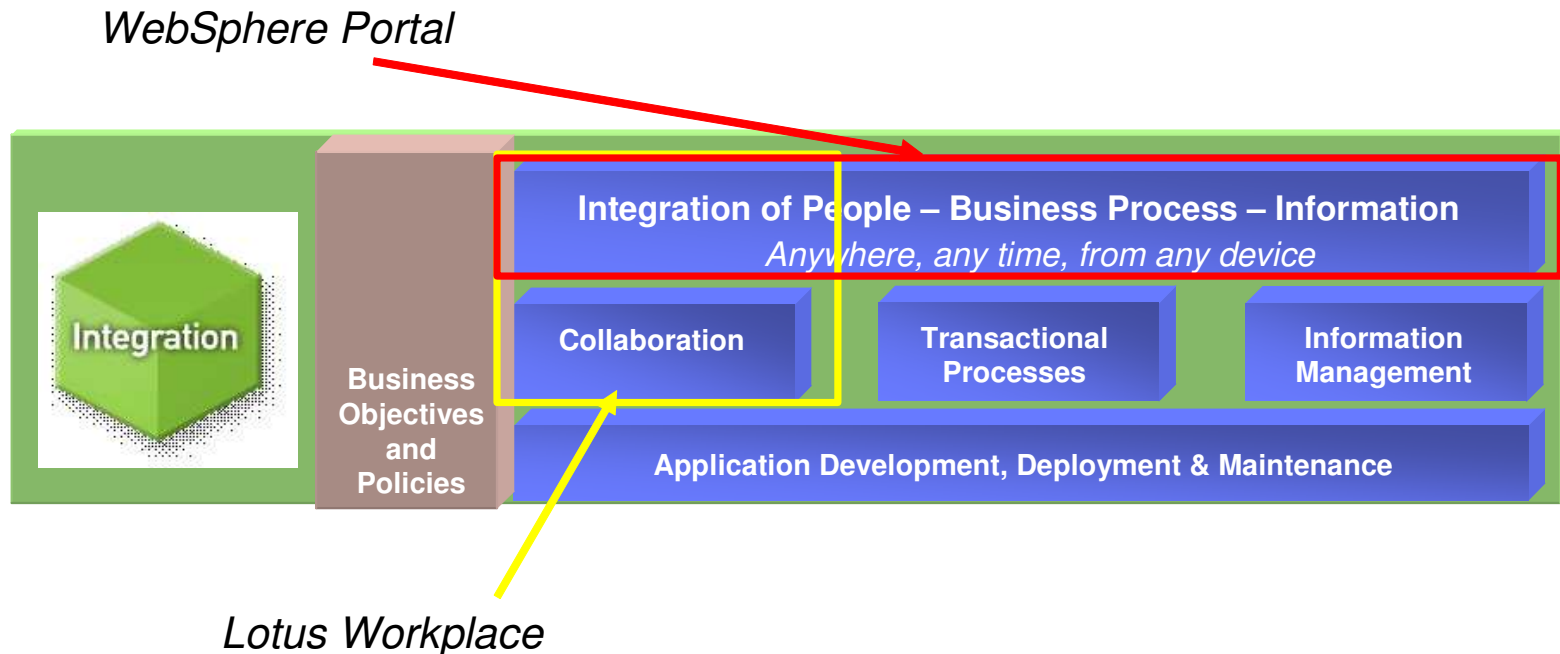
WebSphere Portal

Integration

Business Objectives and Policies

Integration of People – Business Process – Information
Anywhere, any time, from any device

Collaboration

Transactional Processes

Information Management

Application Development, Deployment & Maintenance

Lotus Workplace